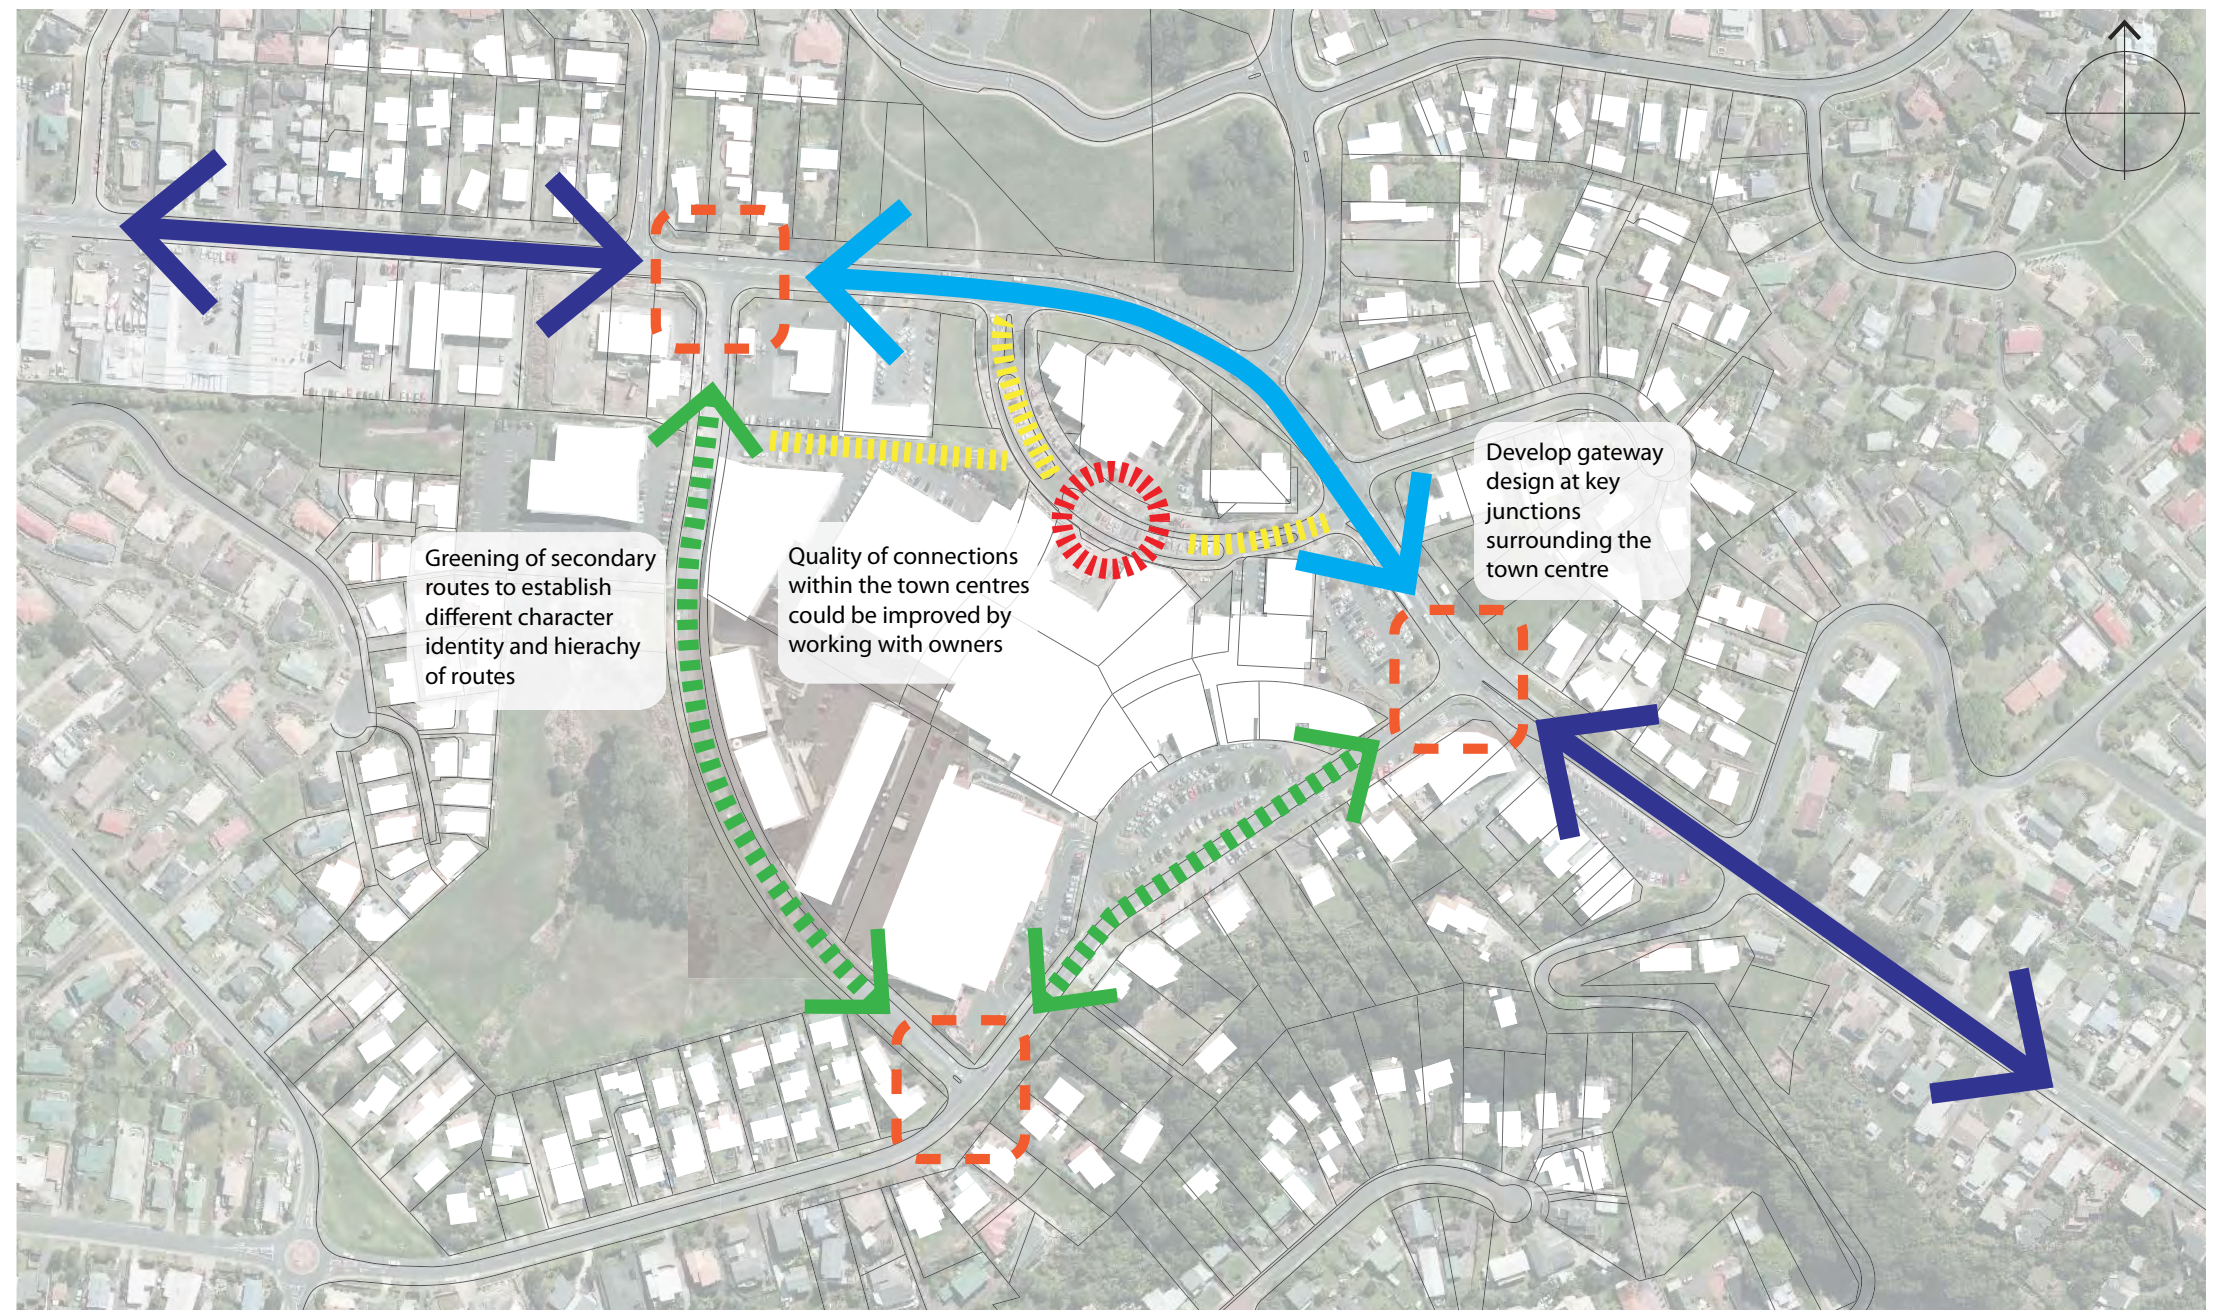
Develop gateway design at key junctions surrounding the town centre

Greening of secondary routes to establish different character identity and hierachy of routes

Quality of connections within the town centres could be improved by working with owners